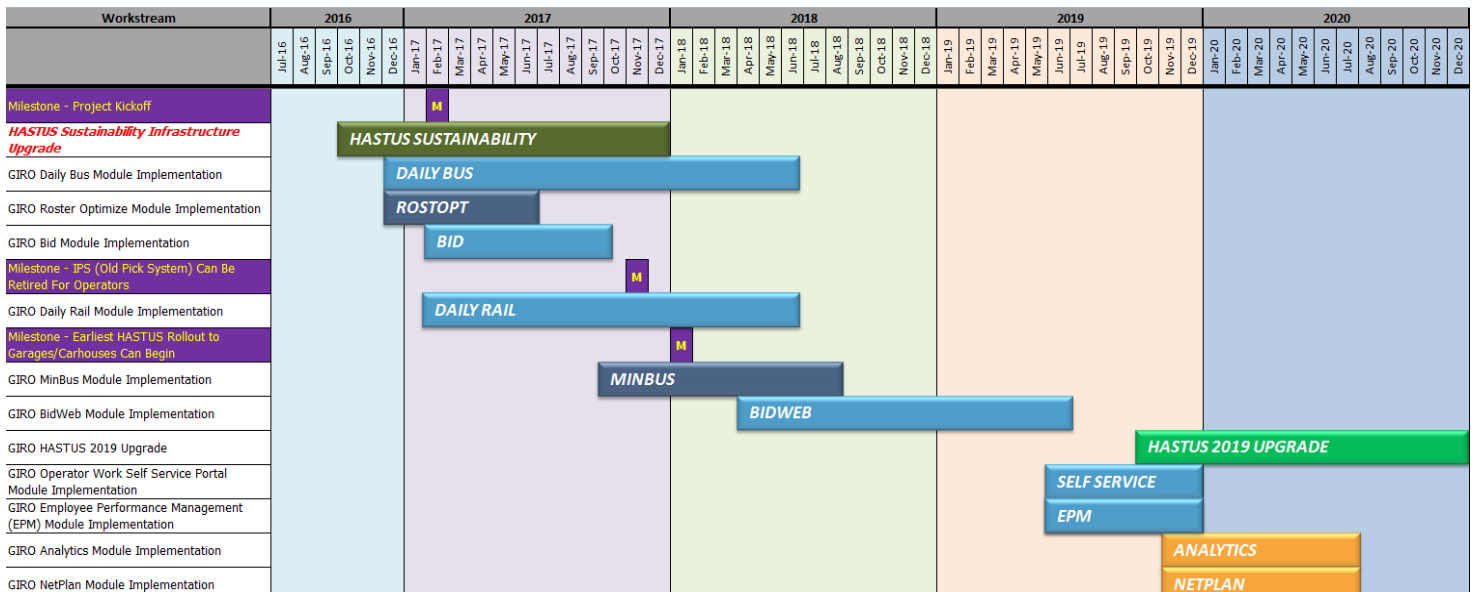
| Workstream | 2016 | 2017 | 2018 | 2019 | 2020 |
|---|---|---|---|---|---|
| | Jul-16 Aug-16 Sep-16 Oct-16 Nov-16 Dec-16 | Jan-17 Feb-17 Mar-17 Apr-17 May-17 Jun-17 Jul-17 Aug-17 Sep-17 Oct-17 Nov-17 Dec-17 | Jan-18 Feb-18 Mar-18 Apr-18 May-18 Jun-18 Jul-18 Aug-18 Sep-18 Oct-18 Nov-18 Dec-18 | Jan-19 Feb-19 Mar-19 Apr-19 May-19 Jun-19 Jul-19 Aug-19 Sep-19 Oct-19 Nov-19 Dec-19 | Jan-20 Feb-20 Mar-20 Apr-20 May-20 Jun-20 Jul-20 Aug-20 Sep-20 Oct-20 Nov-20 Dec-20 |
| Milestone - Project Kickoff | | M | | | |
| HASTUS Sustainability Infrastructure Upgrade | HASTUS SUSTAINABILITY | | | | |
| GIRO Daily Bus Module Implementation | DAILY BUS | | | | |
| GIRO Roster Optimize Module Implementation | ROSTOPT | | | | |
| GIRO Bid Module Implementation | | BID | | | |
| Milestone - IPS (Old Pick System) Can Be Retired For Operators | | M | | | |
| GIRO Daily Rail Module Implementation | | DAILY RAIL | | | |
| Milestone - Earliest HASTUS Rollout to Garages/Carhouses Can Begin | | | M | | |
| GIRO MinBus Module Implementation | | MINBUS | | | |
| GIRO BidWeb Module Implementation | | | BIDWEB | | |
| GIRO HASTUS 2019 Upgrade | | | | HASTUS 2019 UPGRADE | |
| GIRO Operator Work Self Service Portal Module Implementation | | | | SELF SERVICE | |
| GIRO Employee Performance Management (EPM) Module Implementation | | | | EPM | |
| GIRO Analytics Module Implementation | | | | ANALYTICS | |
| GIRO NetPlan Module Implementation | | | | NETPLAN | |